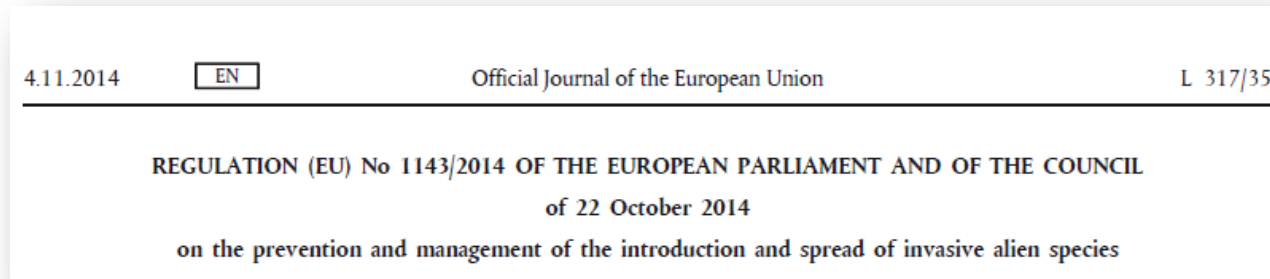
4.11.2014 EN Official Journal of the European Union L 317/35

REGULATION (EU) No 1143/2014 OF THE EUROPEAN PARLIAMENT AND OF THE COUNCIL

of 22 October 2014

on the prevention and management of the introduction and spread of invasive alien species